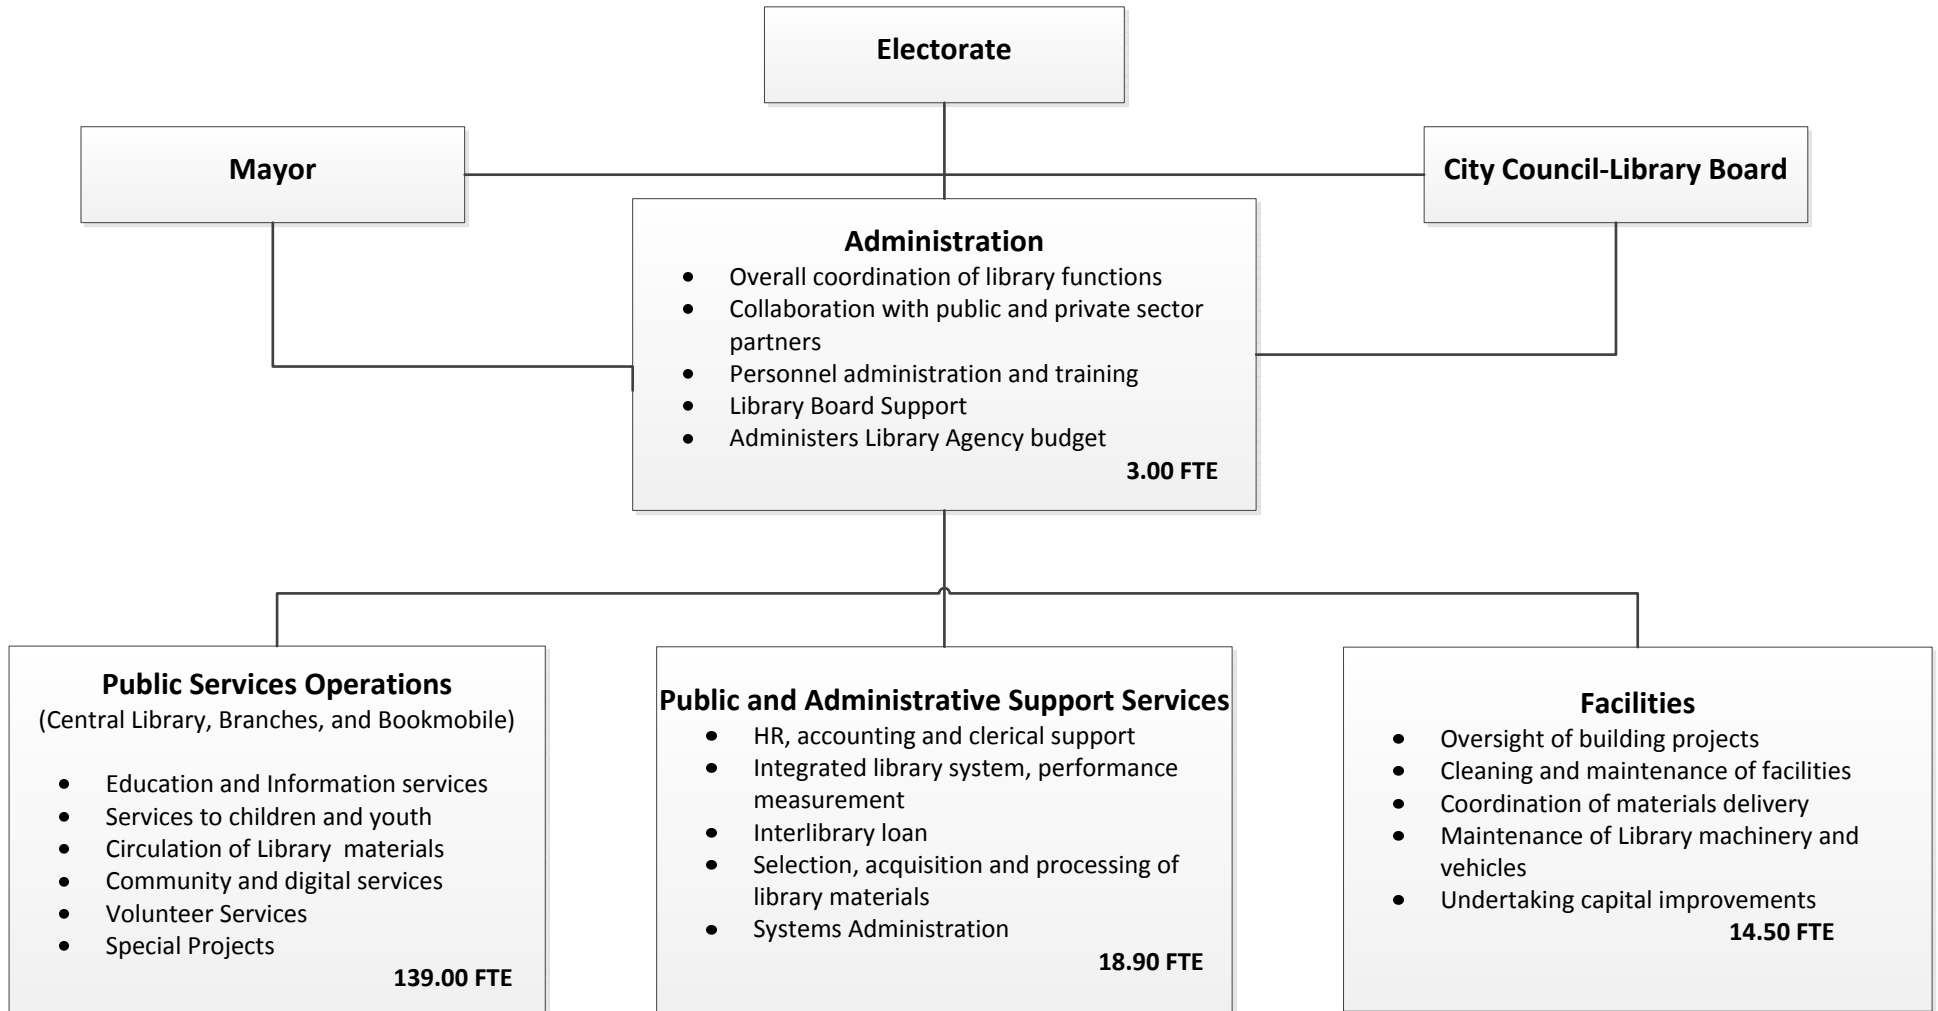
Electorate

Mayor

City Council-Library Board

Administration
- Overall coordination of library functions
- Collaboration with public and private sector partners
- Personnel administration and training
- Library Board Support
- Administers Library Agency budget

3.00 FTE

Public Services Operations
(Central Library, Branches, and Bookmobile)
- Education and Information services
- Services to children and youth
- Circulation of Library materials
- Community and digital services
- Volunteer Services
- Special Projects

139.00 FTE

Public and Administrative Support Services
- HR, accounting and clerical support
- Integrated library system, performance measurement
- Interlibrary loan
- Selection, acquisition and processing of library materials
- Systems Administration

18.90 FTE

Facilities
- Oversight of building projects
- Cleaning and maintenance of facilities
- Coordination of materials delivery
- Maintenance of Library machinery and vehicles
- Undertaking capital improvements

14.50 FTE